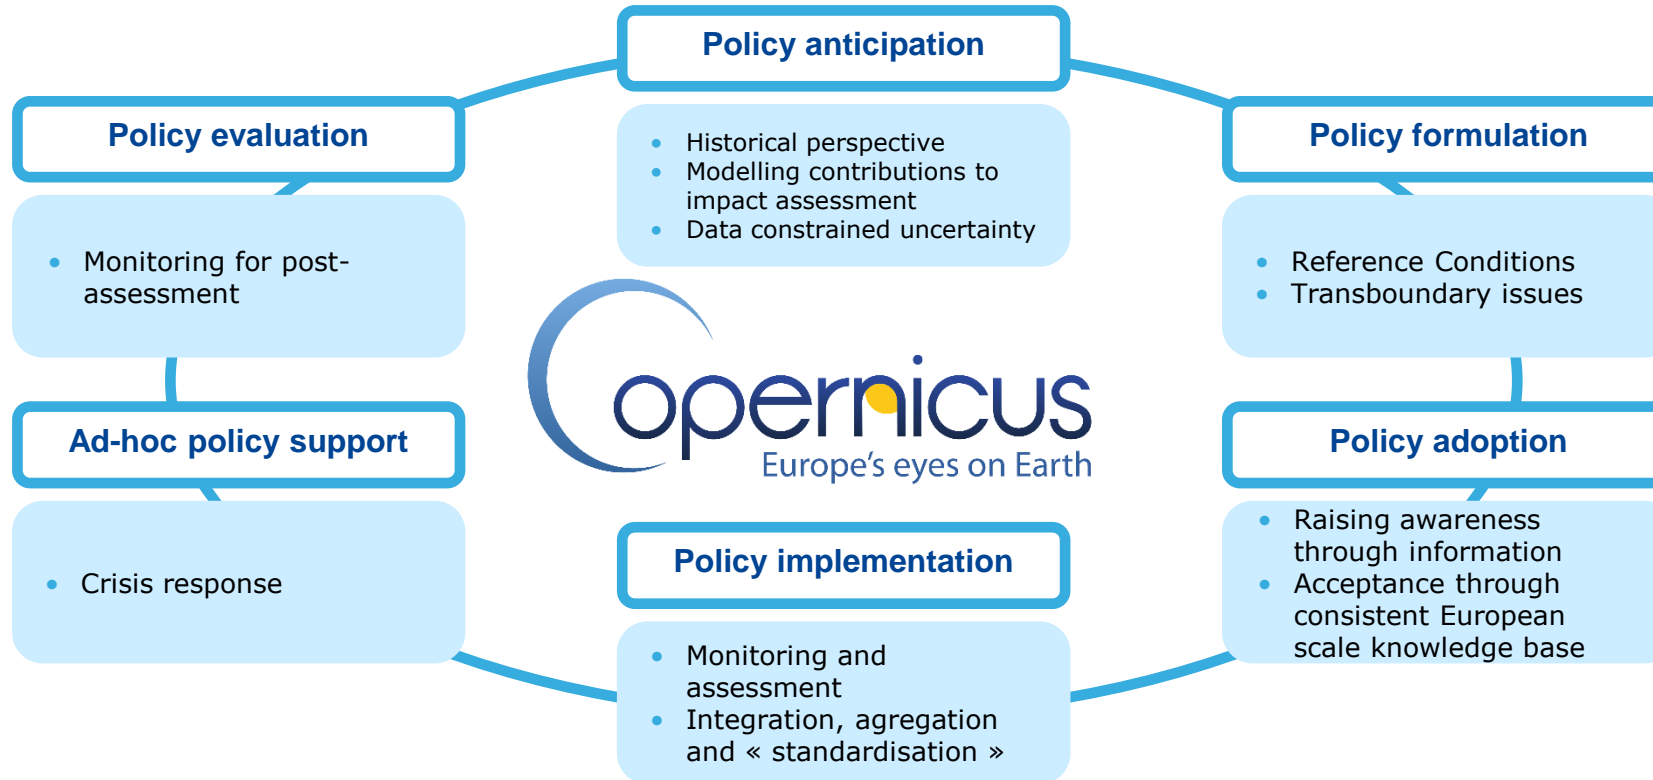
Policy anticipation

- Historical perspective
- Modelling contributions to impact assessment
- Data constrained uncertainty

Policy evaluation

- Monitoring for post-assessment

Policy formulation

- Reference Conditions
- Transboundary issues

Ad-hoc policy support

- Crisis response

opernicus
Europe's eyes on Earth

Policy adoption

- Raising awareness through information
- Acceptance through consistent European scale knowledge base

Policy implementation

- Monitoring and assessment
- Integration, agregation and « standardisation »